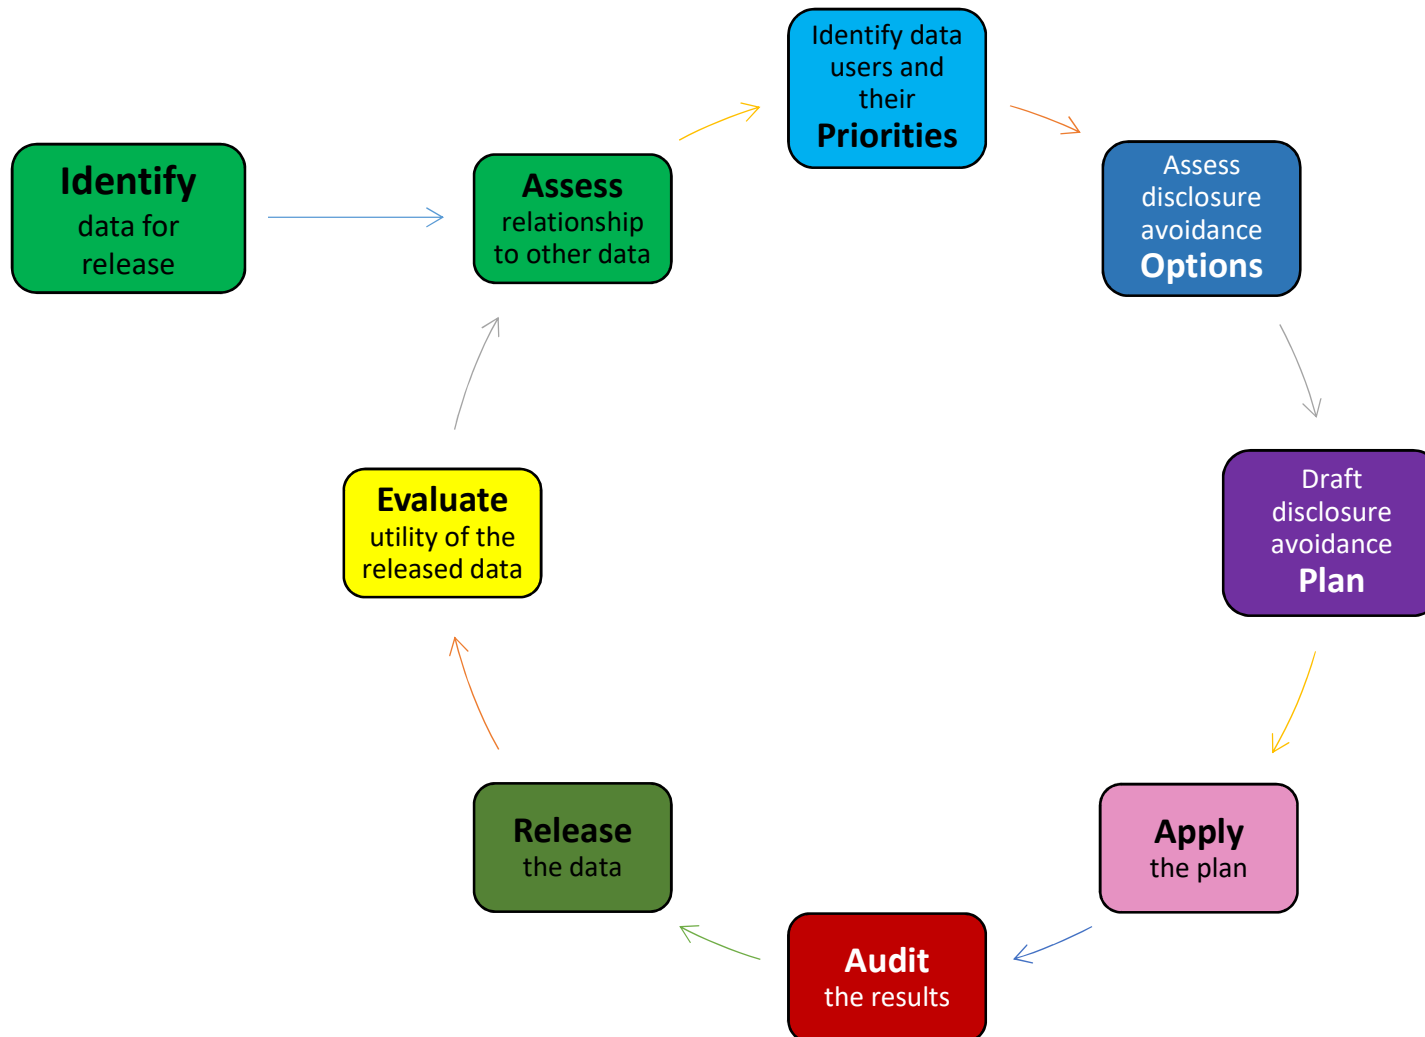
Identify data for release

Assess relationship to other data

Identify data users and their Priorities

Assess disclosure avoidance Options

Draft disclosure avoidance Plan

Apply the plan

Audit the results

Release the data

Evaluate utility of the released data